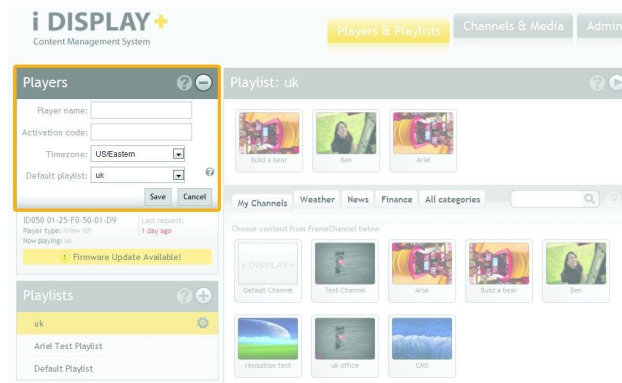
i DISPLAY +
Content Management System

Players & Playlists
Channels & Media
Admin

Players
Player name:
Activation code:
Timezone: US/Eastern
Default playlist: uk
Save
Cancel

ID050 01-25-F0-50-01-D9
Player type: iView 10"
Now playing: uk
Last request:
1 day ago
Firmware Update Available!

Playlists
uk
Ariel Test Playlist
Default Playlist

Playlist: uk
Build a bear
Ben
Ariel

My Channels
Weather
News
Finance
All categories

Choose content from FrameChannel below
i DISPLAY +
Default Channel
Test Channel
Ariel
Build a bear
Ben
resolution test
uk office
CMG